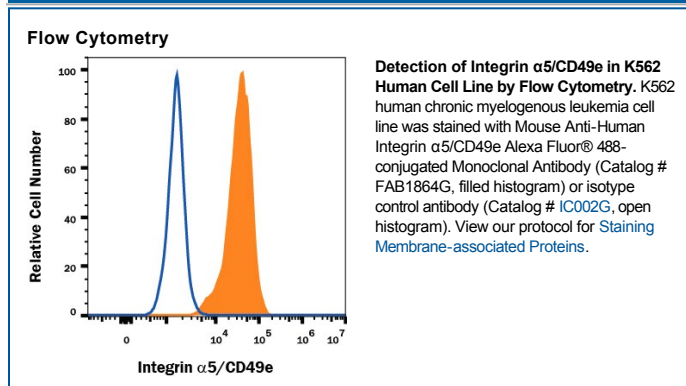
Flow Cytometry

100
80
60
40
20
0

Relative Cell Number

0
$10^4$
$10^5$
$10^6$
$10^7$

Integrin α5/CD49e

**Detection of Integrin α5/CD49e in K562 Human Cell Line by Flow Cytometry.** K562 human chronic myelogenous leukemia cell line was stained with Mouse Anti-Human Integrin α5/CD49e Alexa Fluor® 488-conjugated Monoclonal Antibody (Catalog # FAB1864G, filled histogram) or isotype control antibody (Catalog # IC002G, open histogram). View our protocol for Staining Membrane-associated Proteins.